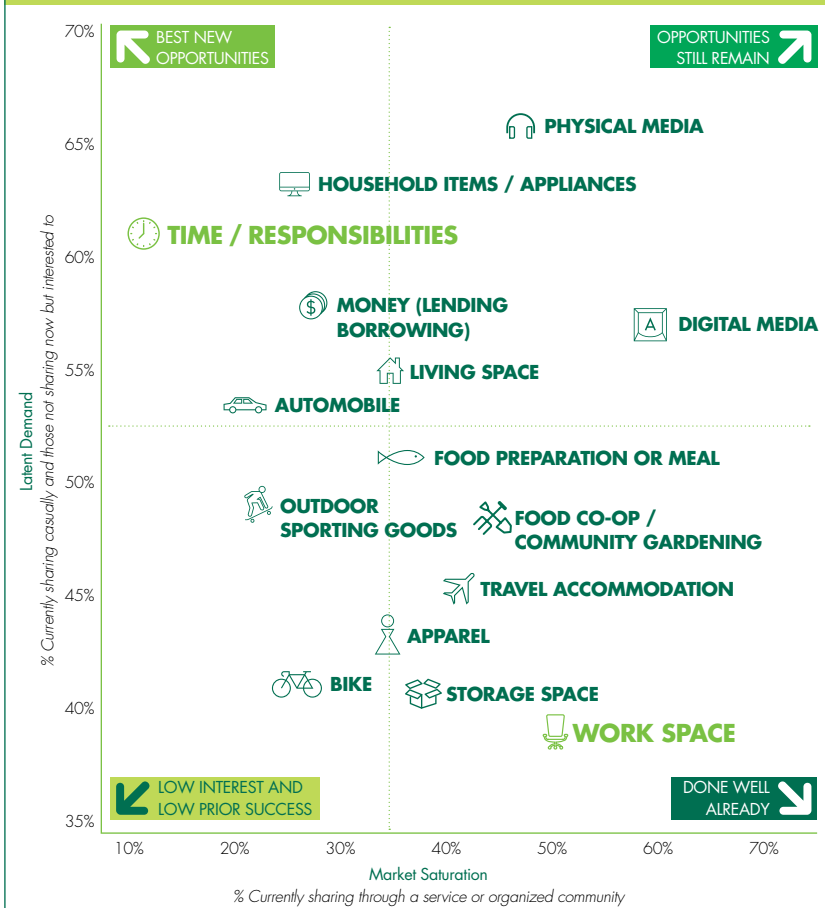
BEST NEW OPPORTUNITIES

OPPORTUNITIES STILL REMAIN

70%
65%
60%
55%
50%
45%
40%
35%

PHYSICAL MEDIA

HOUSEHOLD ITEMS / APPLIANCES

TIME / RESPONSIBILITIES

MONEY (LENDING BORROWING)

DIGITAL MEDIA

LIVING SPACE

AUTOMOBILE

FOOD PREPARATION OR MEAL

OUTDOOR SPORTING GOODS

FOOD CO-OP / COMMUNITY GARDENING

TRAVEL ACCOMMODATION

APPAREL

BIKE

STORAGE SPACE

WORK SPACE

LOW INTEREST AND LOW PRIOR SUCCESS

DONE WELL ALREADY

Latent Demand
% Currently sharing casually and those not sharing now but interested to

10% 20% 30% 40% 50% 60% 70%

Market Saturation
% Currently sharing through a service or organized community